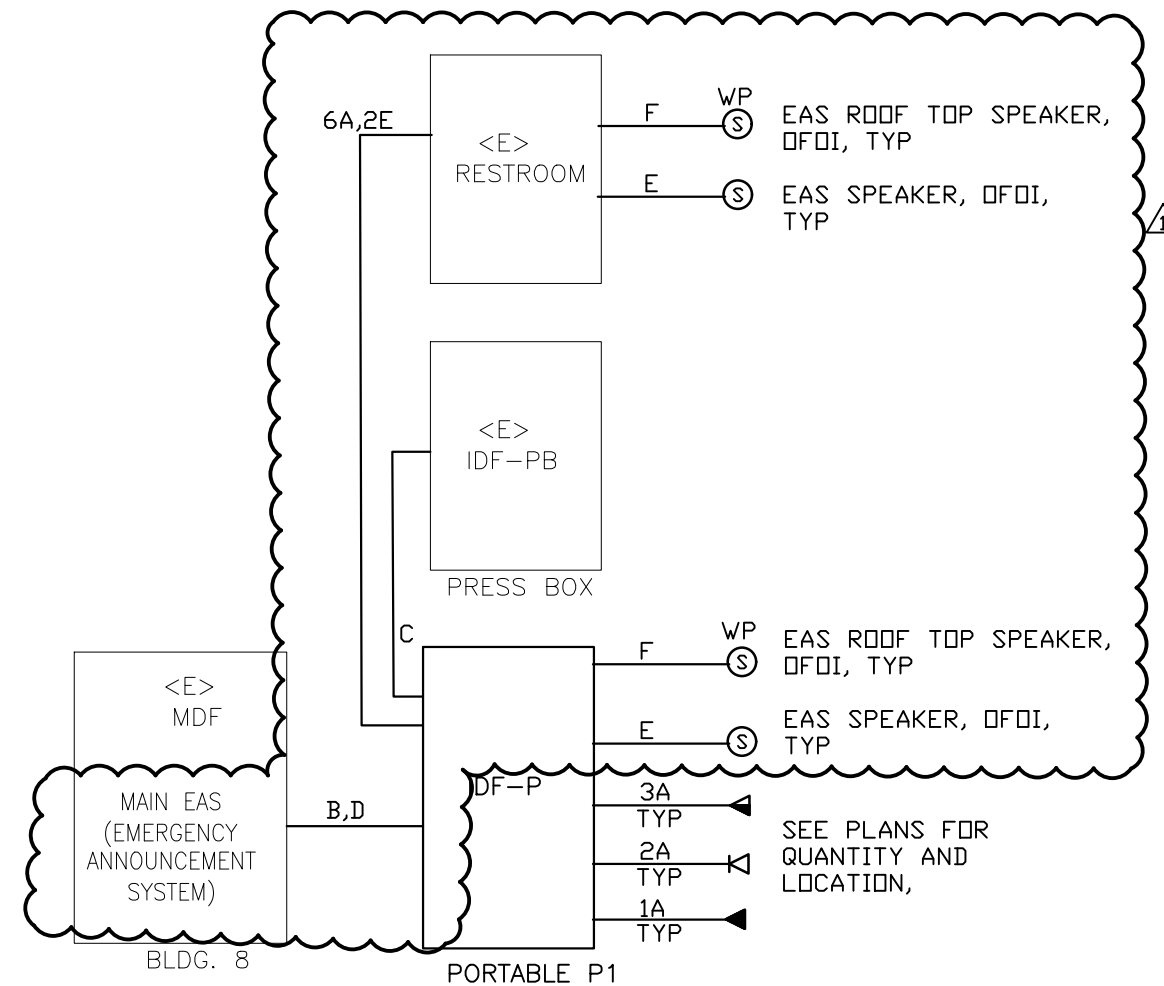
6A,2E

<E>
RESTROOM

F

WP
S

EAS ROOF TOP SPEAKER, OFOI, TYP

E

S

EAS SPEAKER, OFOI, TYP

1

<E>
IDF-PB

PRESS BOX

C

<E>
MDF

MAIN EAS (EMERGENCY ANNOUNCEMENT SYSTEM)

BLDG. 8

B,D

IDF-P

PORTABLE P1

F

WP
S

EAS ROOF TOP SPEAKER, OFOI, TYP

E

S

EAS SPEAKER, OFOI, TYP

3A
TYP

2A
TYP

1A
TYP

SEE PLANS FOR QUANTITY AND LOCATION,